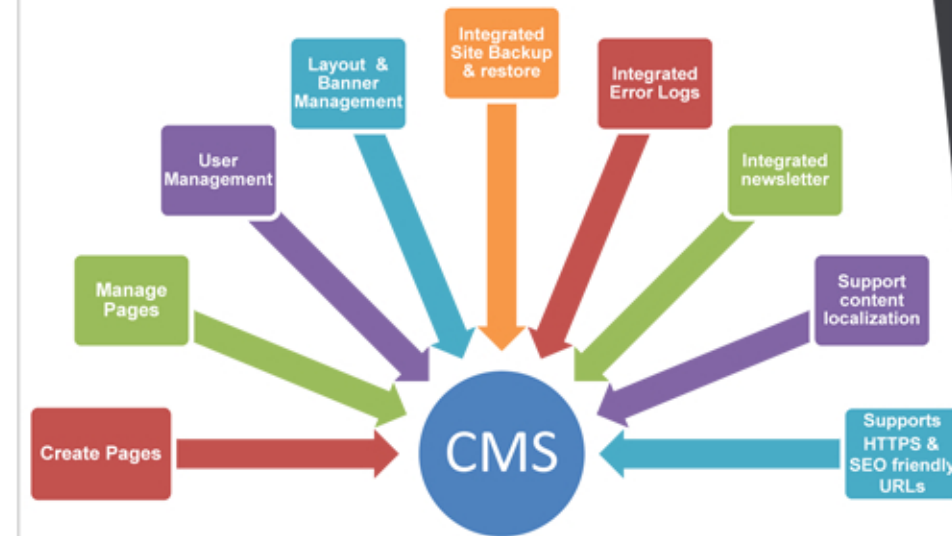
Create Pages

Manage Pages

User Management

Layout & Banner Management

Integrated Site Backup & restore

Integrated Error Logs

Integrated newsletter

Support content localization

Supports HTTPS & SEO friendly URLs

CMS